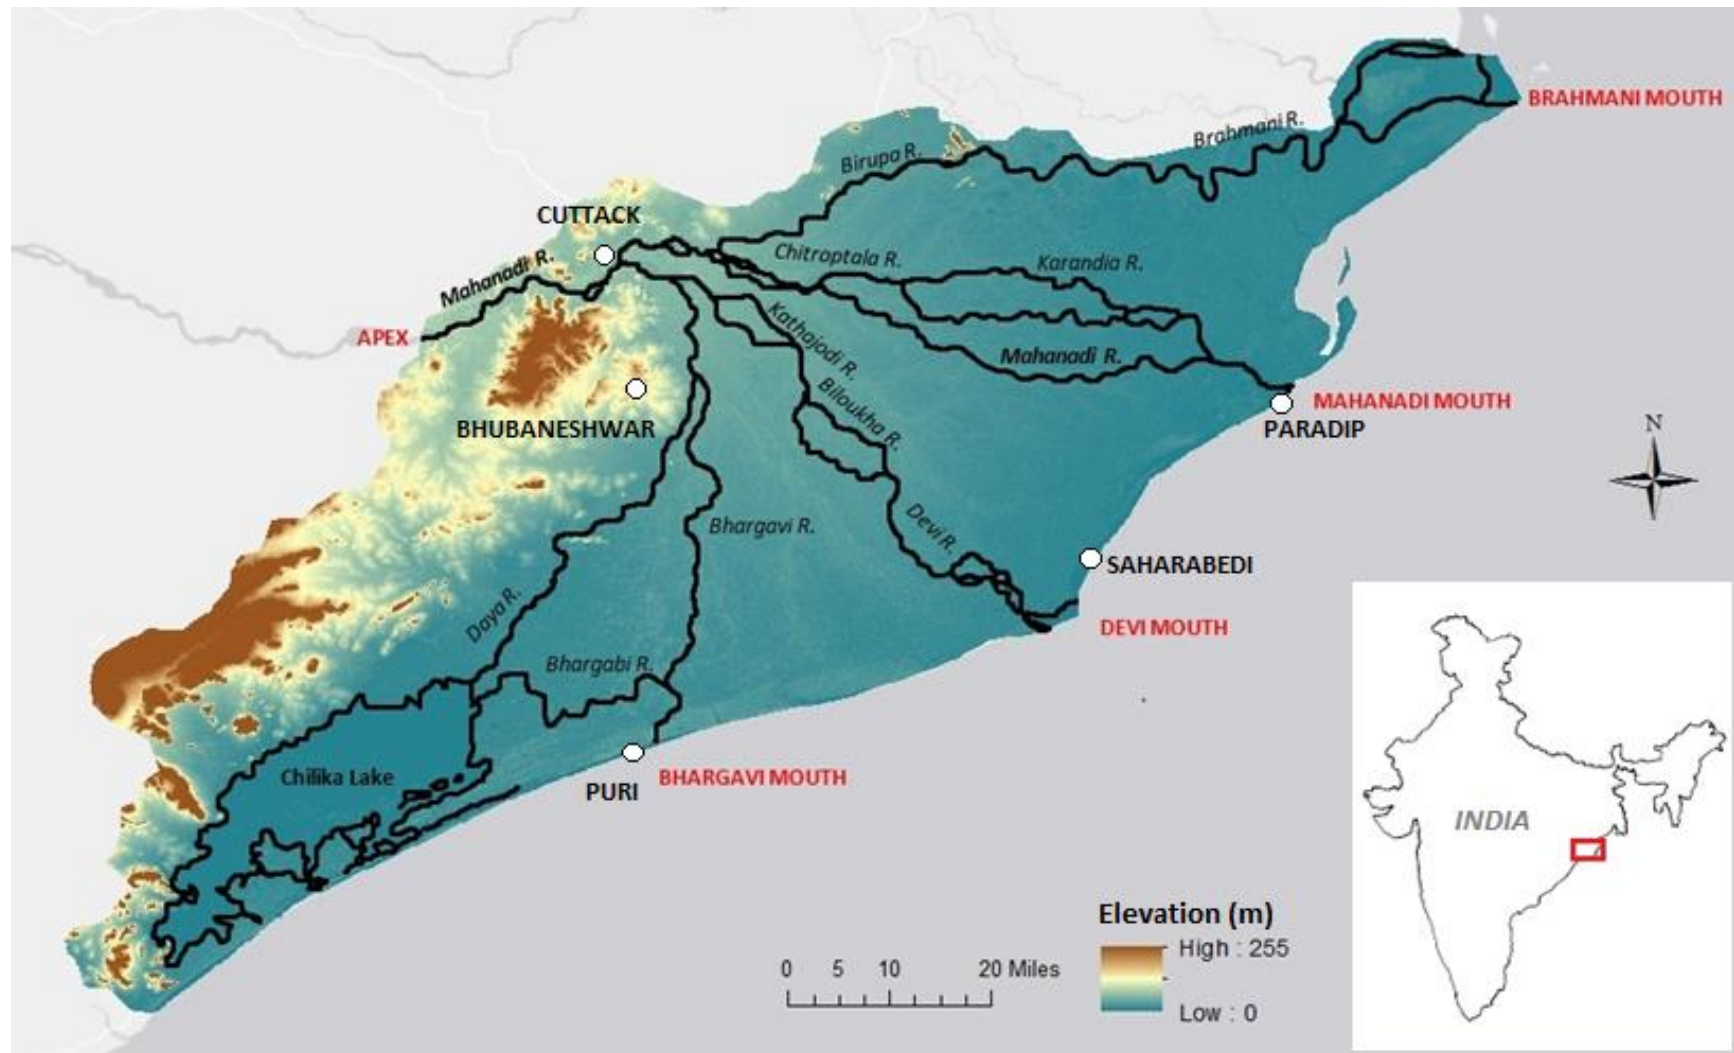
BRAHMANI MOUTH
Brahmani R.
Birupa R.
CUTTACK
Chitroptala R.
Karandia R.
Mahanadi R.
APEX
Kathajodi R.
Mahanadi R.
Biloukha R.
MAHANADI MOUTH
BHUBANESHWAR
PARADIP
N
Devi R.
Bhargavi R.
SAHARABEDI
Daya R.
DEVI MOUTH
Bhargabi R.
Chilika Lake
PURI
BHARGAVI MOUTH
INDIA
Elevation (m)
High : 255
Low : 0
0 5 10 20 Miles